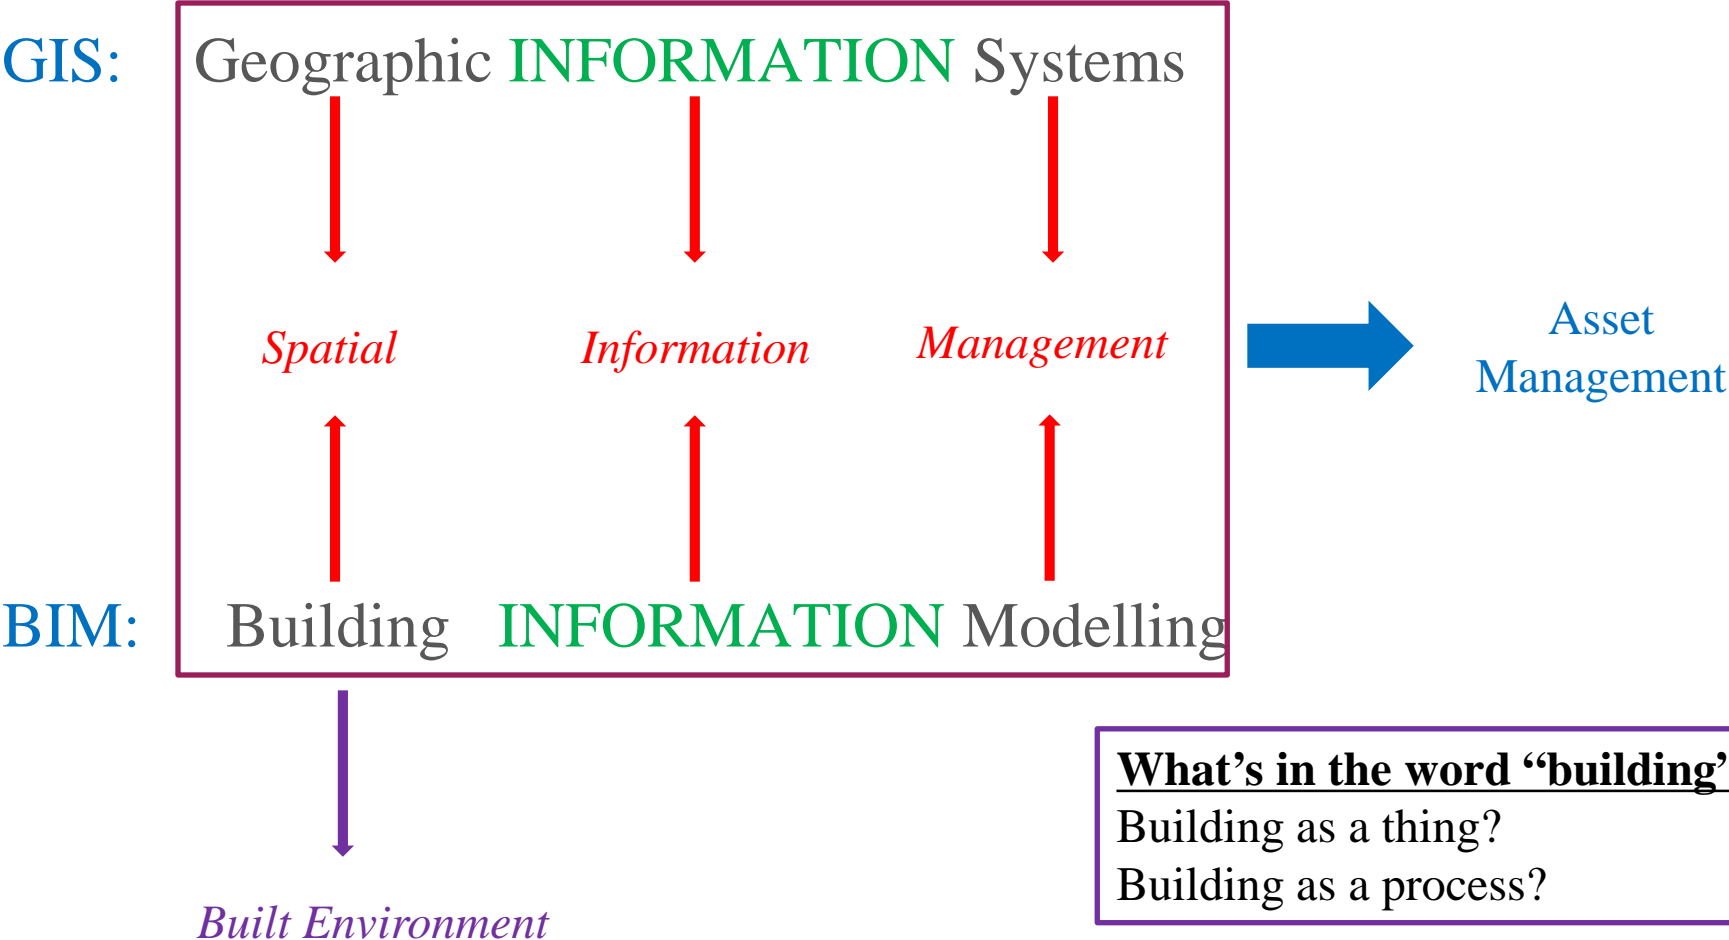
GIS: Geographic INFORMATION Systems

Spatial Information Management

Asset Management

BIM: Building INFORMATION Modelling

Built Environment

What’s in the word “building’
Building as a thing?
Building as a process?